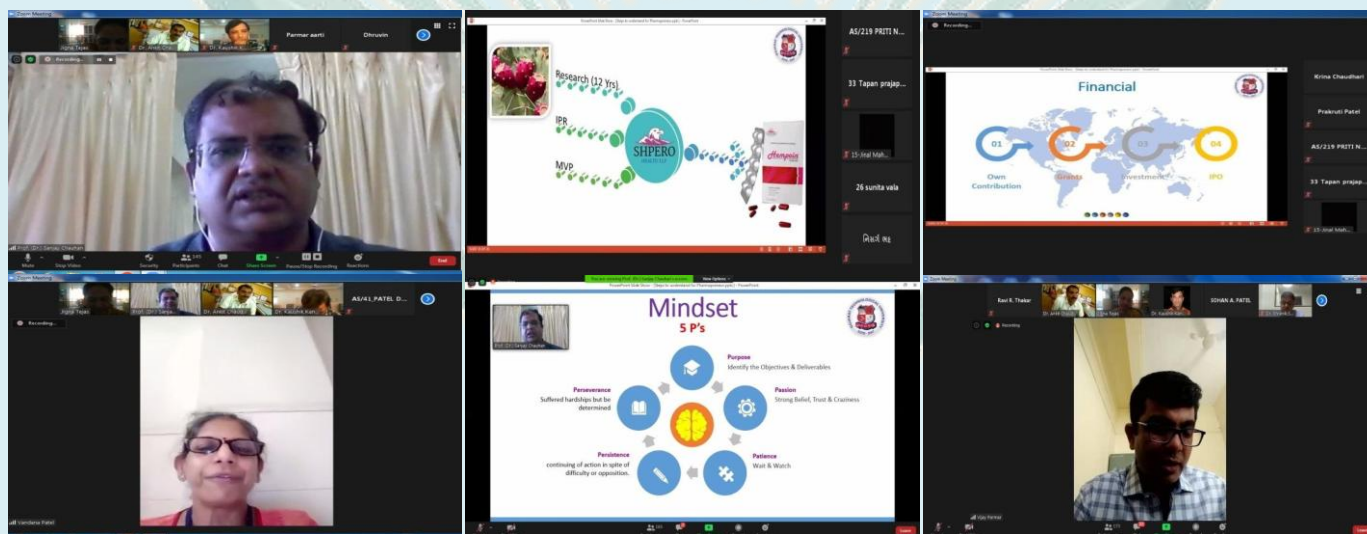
Zoom Meeting

Jigna Tejas

Dr. Ankit Chau

Dr. Kaushik A

Parmar aarti

Dhruvin

Recording...

Prof. (Dr.) Sanjay Chauhan

Mute

Stop Video

Security

Participants

Chat

Share Screen

Pause/Stop Recording

Reactions

End

Research (12 Yrs)

IPR

MVP

SHPERO

AS/219 PRITI N...

33 Tapan prajap...

15-Jinal Mali...

26 sunita vala

You are viewing Prof. (Dr.) Sanjay Chauhan's screen

View Options

Recording...

Financial

01

02

03

04

Own Contribution

Grants

Investment

IPO

Krina Chaudhari

Prakruti Patel

AS/219 PRITI N...

33 Tapan prajap...

15-Jinal Mali...

Zoom Meeting

Jigna Tejas

Prof. (Dr.) Sanja...

Dr. Ankit Chaudh...

Dr. Kaushik Kam...

AS/41_PATEL D...

Recording...

Vandana Patel

Prof. (Dr.) Sanjay Chauhan

Mindset

5 P's

Purpose

Identify the Objectives & Deliverables

Passion

Strong Belief, Trust & Craziness

Patience

Wait & Watch

Persistence

continuing of action in spite of difficulty or opposition.

Perseverance

Suffered hardships but be determined

Zoom Meeting

Ravi R. Thakar

Dr. Ankit Chau

Jigna Tejas

Dr. Kaushik Kam

SOHAN A. PATEL

Dr. Sanjay C

Recording

Vijay Parmar